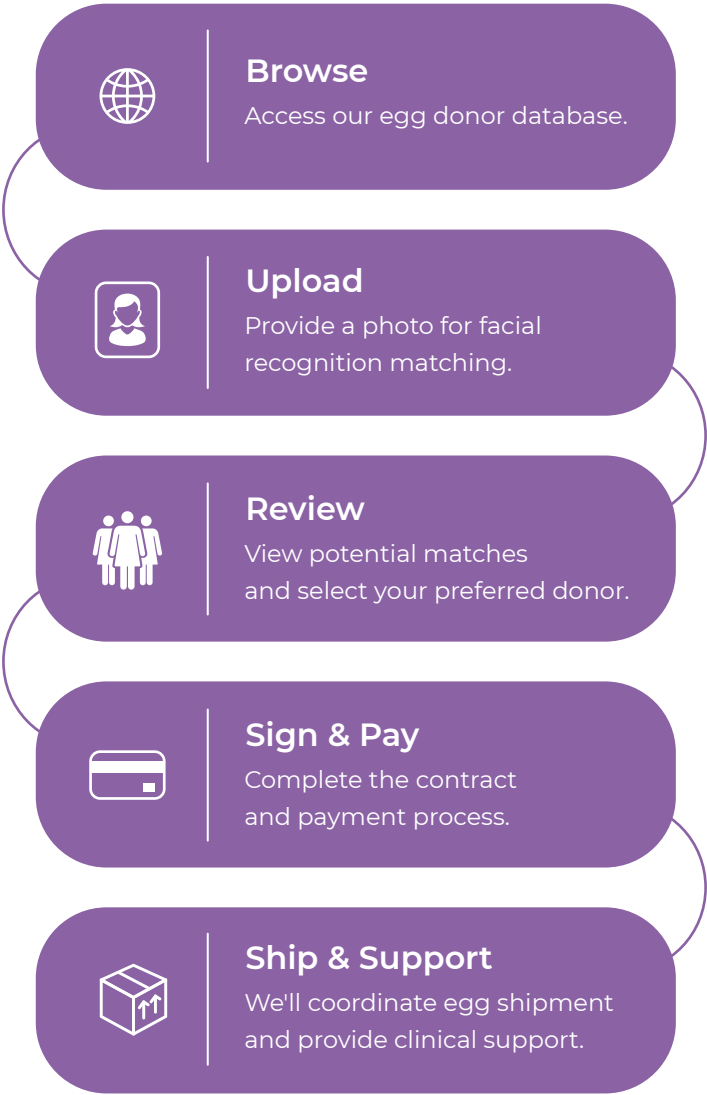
Browse
Access our egg donor database.

Upload
Provide a photo for facial recognition matching.

Review
View potential matches and select your preferred donor.

Sign & Pay
Complete the contract and payment process.

Ship & Support
We'll coordinate egg shipment and provide clinical support.